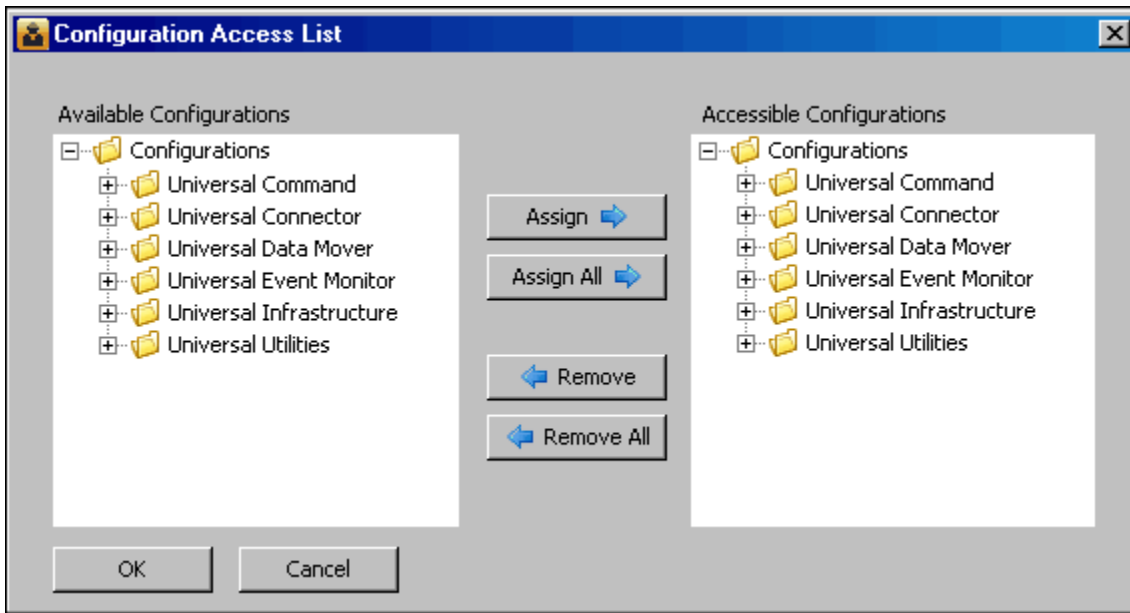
Configuration Access List

Available Configurations

Configurations
Universal Command
Universal Connector
Universal Data Mover
Universal Event Monitor
Universal Infrastructure
Universal Utilities

Assign
Assign All
Remove
Remove All

Accessible Configurations

Configurations
Universal Command
Universal Connector
Universal Data Mover
Universal Event Monitor
Universal Infrastructure
Universal Utilities

OK
Cancel